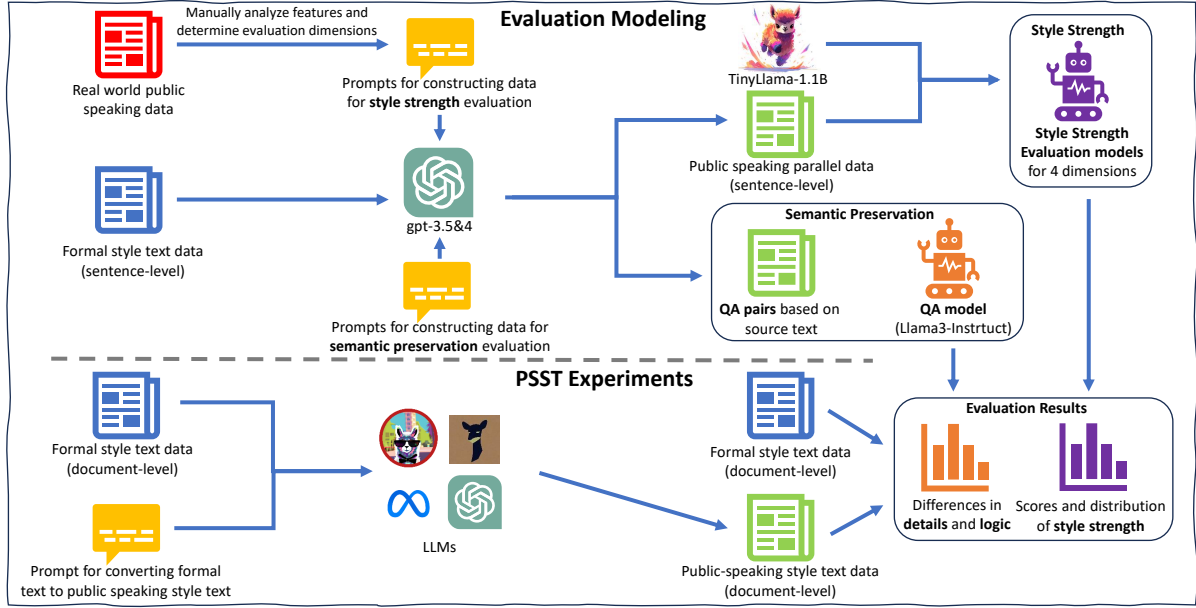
Evaluation Modeling

Real world public speaking data

Manually analyze features and determine evaluation dimensions

Prompts for constructing data for **style strength** evaluation

TinyLlama-1.1B

Style Strength

Style Strength Evaluation models for 4 dimensions

Formal style text data (sentence-level)

gpt-3.5&4

Public speaking parallel data (sentence-level)

Semantic Preservation

Prompts for constructing data for **semantic preservation** evaluation

**QA pairs** based on source text

**QA model** (Llama3-Instrtuct)

PSST Experiments

Formal style text data (document-level)

Prompt for converting formal text to public speaking style text

LLMs

Formal style text data (document-level)

Public-speaking style text data (document-level)

Evaluation Results

Differences in **details** and **logic**

Scores and distribution of **style strength**